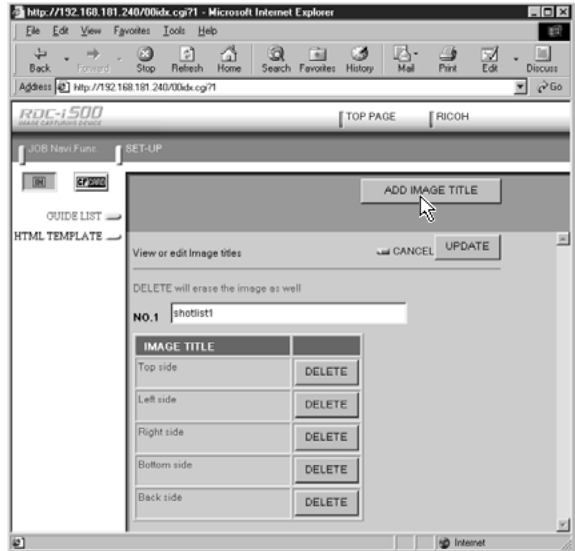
http://192.168.181.240/00idx.cgi?1 - Microsoft Internet Explorer

File Edit View Favorites Tools Help

Back Forward Stop Refresh Home Search Favorites History Mail Print Edit Discuss

Address http://192.168.181.240/00idx.cgi?1 Go

RDC-i500
IMAGE CAPTURING DEVICE

TOP PAGE RICOH

JOB Navi.Func. SET-UP

IN CF500

GUIDE LIST
HTML TEMPLATE

ADD IMAGE TITLE

View or edit Image titles CANCEL UPDATE

DELETE will erase the image as well

NO.1 shotlist1

| IMAGE TITLE | |
|---|---|
| Top side | DELETE |
| Left side | DELETE |
| Right side | DELETE |
| Bottom side | DELETE |
| Back side | DELETE |

Internet